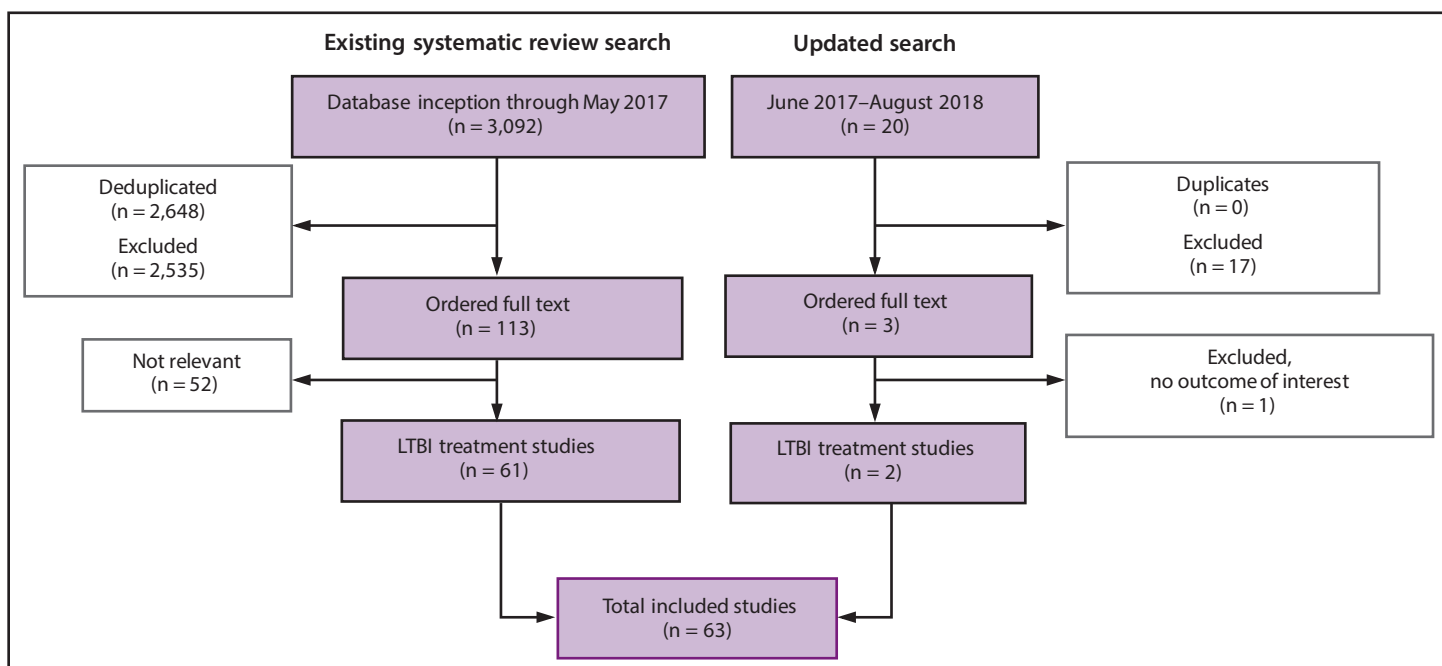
Existing systematic review search

Updated search

Database inception through May 2017
(n = 3,092)

June 2017–August 2018
(n = 20)

Deduplicated
(n = 2,648)
Excluded
(n = 2,535)

Duplicates
(n = 0)
Excluded
(n = 17)

Ordered full text
(n = 113)

Ordered full text
(n = 3)

Not relevant
(n = 52)

Excluded,
no outcome of interest
(n = 1)

LTBI treatment studies
(n = 61)

LTBI treatment studies
(n = 2)

Total included studies
(n = 63)